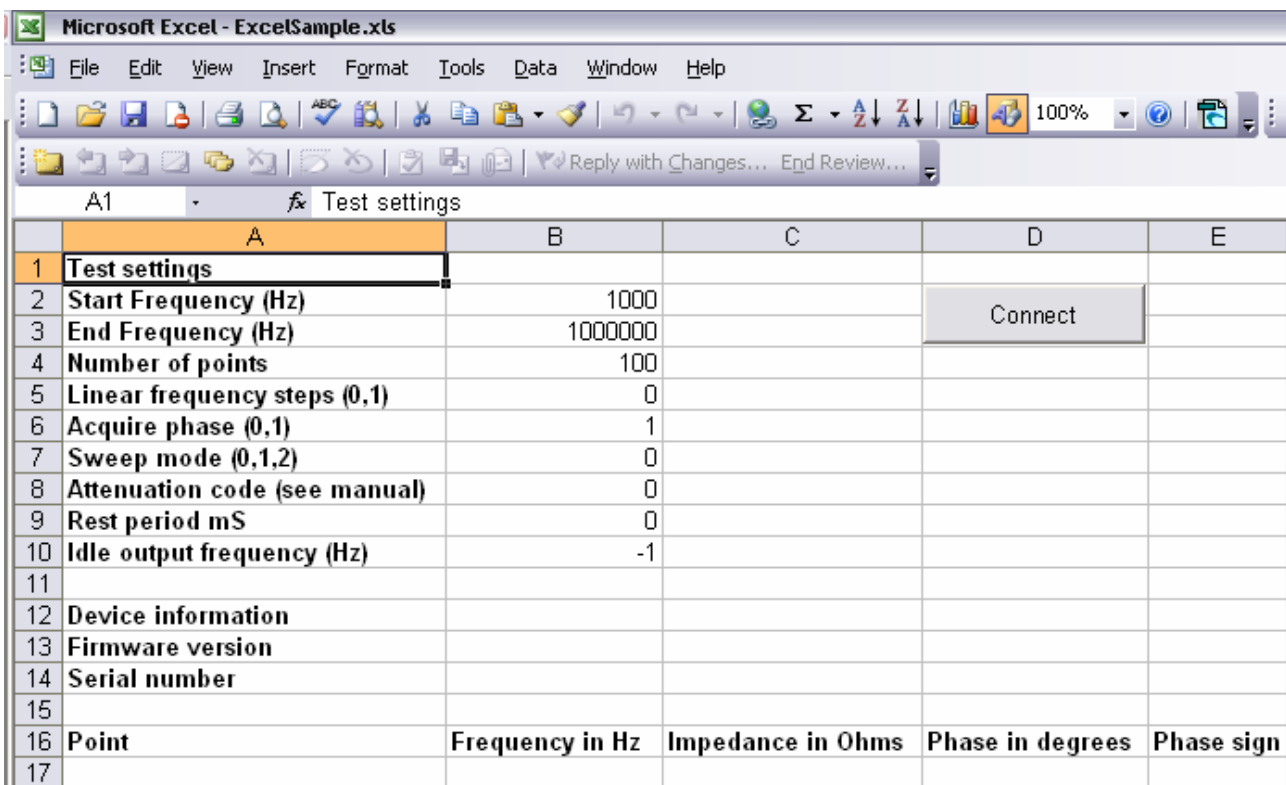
Microsoft Excel - ExcelSample.xls

File Edit View Insert Format Tools Data Window Help

100%

Reply with Changes... End Review...

A1 $f_x$ Test settings

| | A | B | C | D | E |
|---|---|---|---|---|---|
| 1 | Test settings | | | | |
| 2 | Start Frequency (Hz) | 1000 | | Connect | |
| 3 | End Frequency (Hz) | 1000000 | | | |
| 4 | Number of points | 100 | | | |
| 5 | Linear frequency steps (0,1) | 0 | | | |
| 6 | Acquire phase (0,1) | 1 | | | |
| 7 | Sweep mode (0,1,2) | 0 | | | |
| 8 | Attenuation code (see manual) | 0 | | | |
| 9 | Rest period mS | 0 | | | |
| 10 | Idle output frequency (Hz) | -1 | | | |
| 11 | | | | | |
| 12 | Device information | | | | |
| 13 | Firmware version | | | | |
| 14 | Serial number | | | | |
| 15 | | | | | |
| 16 | Point | Frequency in Hz | Impedance in Ohms | Phase in degrees | Phase sign |
| 17 | | | | | |